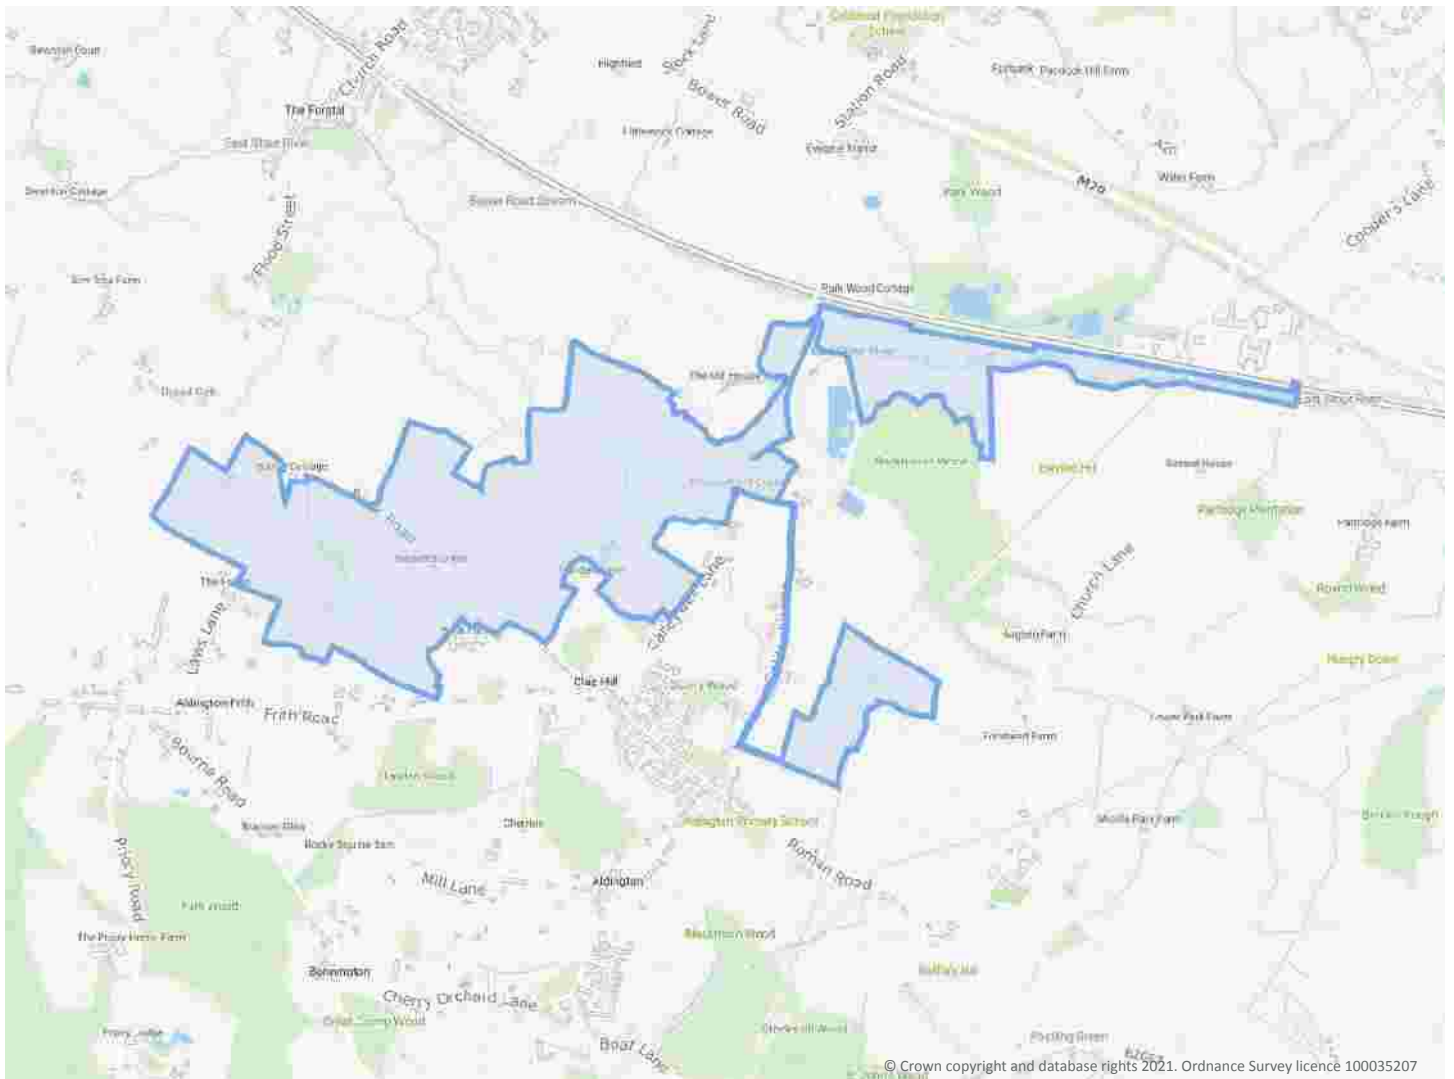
Bewsden Court
Church Road
The Forstal
East Stour River
Flood Street
Highfield
Stock Lane
Bower Road
Bower Road Stream
Station Road
Evegate Manor
Park Wood
M20
Water Farm
Cooper's Lane
Park Wood Cottage
The Mill House
East Stour River
Church Lane
Church Road
Clap Hill
Aldington Frith
Frith Road
Laws Lane
Bourne Road
Priory Road
Mill Lane
Aldington
Roman Road
Aldington Primary School
Frith Wood
The Priory Home Farm
Bonnington
Cherry Orchard Lane
Boat Lane
Partridge Plantation
Round Wood
Harrow Farm
Lower Park Farm
Middle Park Farm
Furtherfield Farm
Goldwell Farm
© Crown copyright and database rights 2021. Ordnance Survey licence 100035207